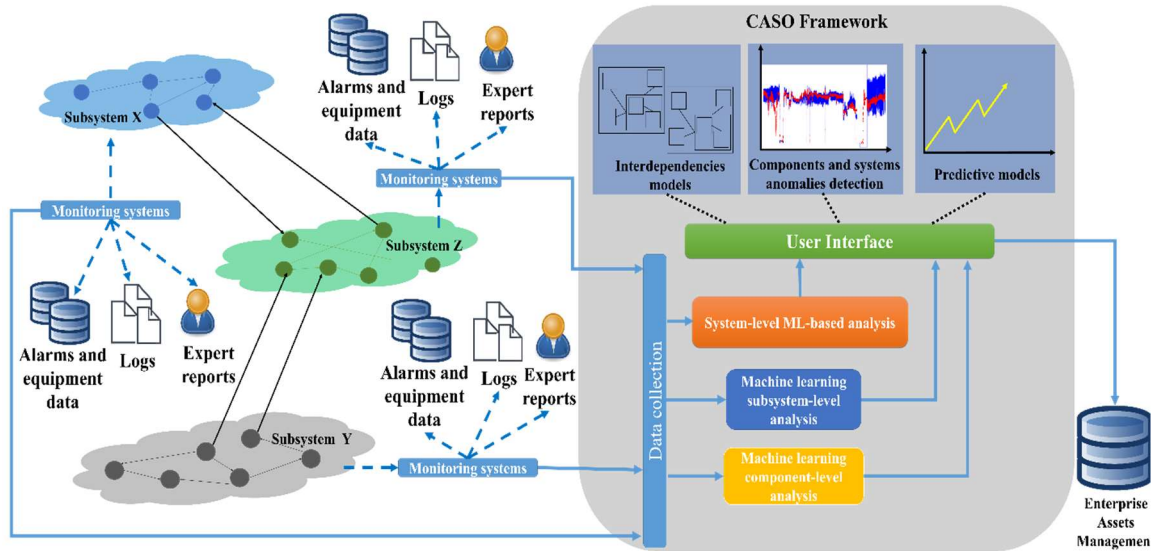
Alarms and equipment data

Logs

Expert reports

CASO Framework

Subsystem X

Monitoring systems

Interdependencies models

Components and systems anomalies detection

Predictive models

Monitoring systems

Subsystem Z

User Interface

Alarms and equipment data

Logs

Expert reports

System-level ML-based analysis

Alarms and equipment data

Logs

Expert reports

Data collection

Machine learning subsystem-level analysis

Subsystem Y

Monitoring systems

Machine learning component-level analysis

Enterprise Assets Managemen